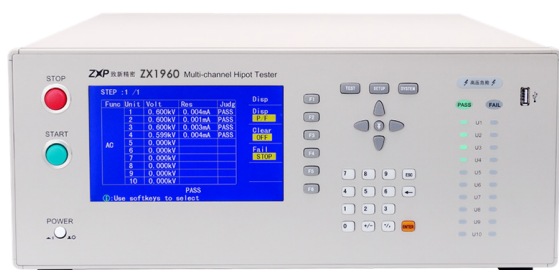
ZXP 致新精密 ZX1960 Multi-channel Hipot Tester

STOP

START

POWER

STEP :1 /1

| Func | Unit | Volt | Res | Judg |
|---|---|---|---|---|
| AC | 1 | 0.600kV | 0.004mA | PASS |
| | 2 | 0.600kV | 0.001mA | PASS |
| | 3 | 0.600kV | 0.003mA | PASS |
| | 4 | 0.599kV | 0.004mA | PASS |
| | 5 | 0.000kV | | |
| | 6 | 0.000kV | | |
| | 7 | 0.000kV | | |
| | 8 | 0.000kV | | |
| | 9 | 0.000kV | | |
| | 10 | 0.000kV | | |

PASS

Use softkeys to select

Disp
Disp
P F
Clear
OFF
Fail
STOP

F1 F2 F3 F4 F5 F6

TEST SETUP SYSTEM

7 8 9 ESC
4 5 6 ←
1 2 3
0 +/- ENTER

高压危险

PASS FAIL

U1 U2 U3 U4 U5 U6 U7 U8 U9 U10